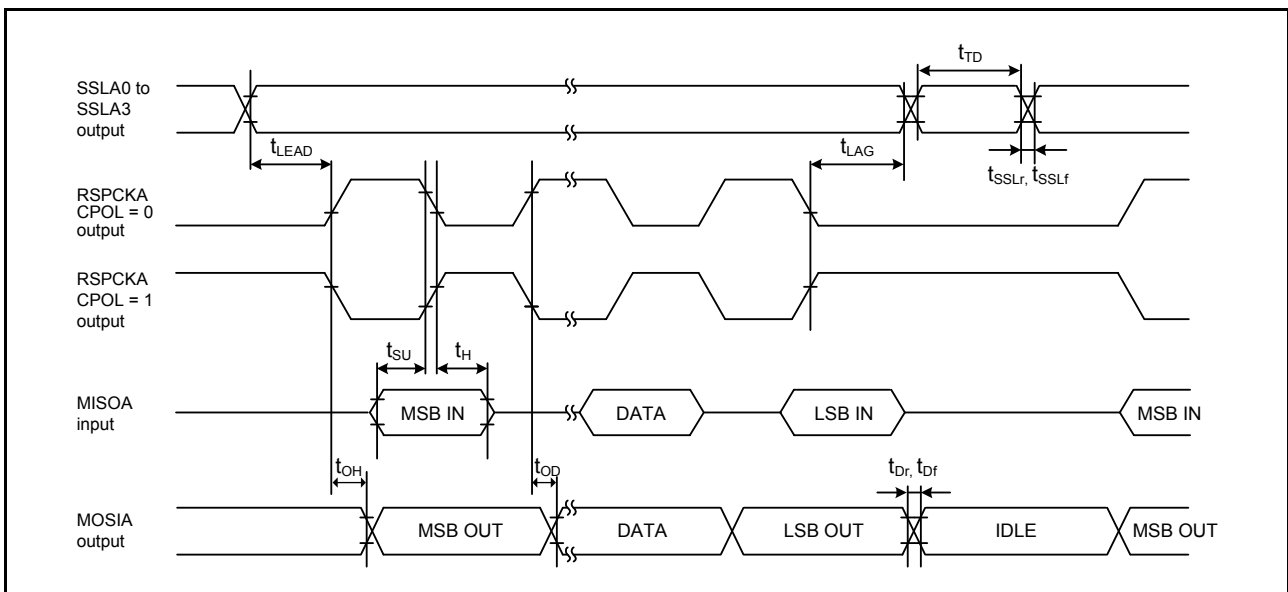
$t_{TD}$

SSLA0 to SSLA3 output

$t_{LEAD}$

$t_{LAG}$

$t_{SSLr}, t_{SSLf}$

RSPCKA CPOL = 0 output

RSPCKA CPOL = 1 output

$t_{SU}$

$t_{H}$

MISOA input

MSB IN

DATA

LSB IN

MSB IN

$t_{OH}$

$t_{OD}$

$t_{Dr}, t_{Df}$

MOSIA output

MSB OUT

DATA

LSB OUT

IDLE

MSB OUT